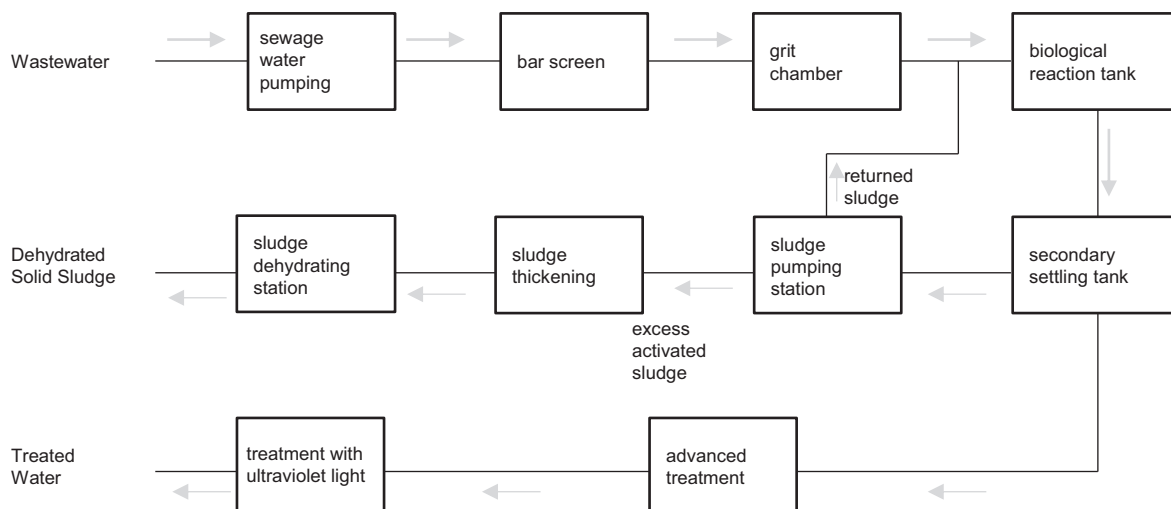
Wastewater

sewage water pumping

bar screen

grit chamber

biological reaction tank

returned sludge

Dehydrated Solid Sludge

sludge dehydrating station

sludge thickening

sludge pumping station

secondary settling tank

excess activated sludge

Treated Water

treatment with ultraviolet light

advanced treatment